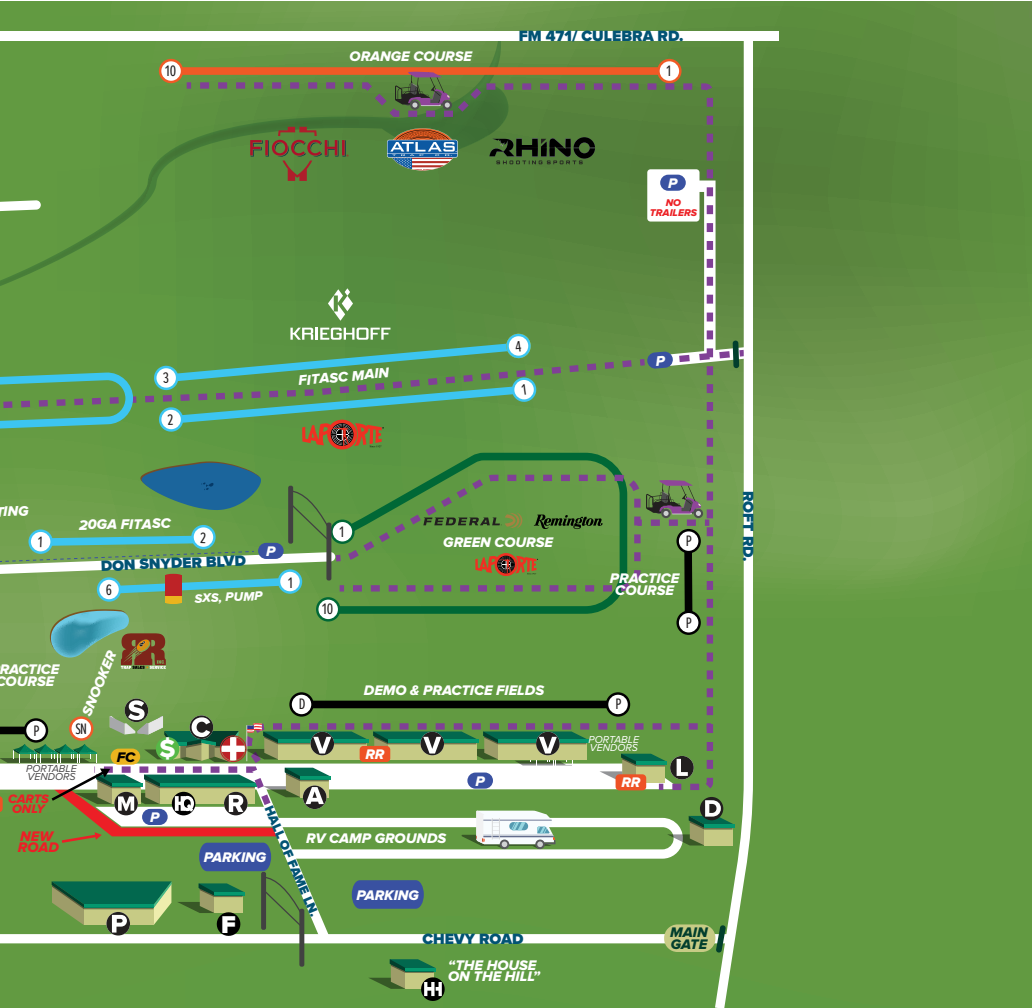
FM 471/ CULEBRA RD.

ORANGE COURSE

10 1

FIOCCHI ATLAS RHINO SHOOTING SPORTS

P NO TRAILERS

KRIEGHOFF

4
3 FITASC MAIN
1
2

LAPORTE

P

TING

20GA FITASC
1 2

P
DON SNYDER BLVD

6 1
SXS, PUMP

1
FEDERAL Remington
GREEN COURSE
LAPORTE

PRACTICE COURSE

10

P
P

ROFT RD.

RACTICE COURSE

SNOOKER

D DEMO & PRACTICE FIELDS P

P SN S C

$ V RR V V PORTABLE VENDORS

PORTABLE VENDORS FC

P L RR

CARTS ONLY M HQ R A

D

NEW ROAD P

RV CAMP GROUNDS

PARKING

HALL OF FAME LN.

PARKING

P F

CHEVY ROAD

MAIN GATE

"THE HOUSE ON THE HILL"
HH